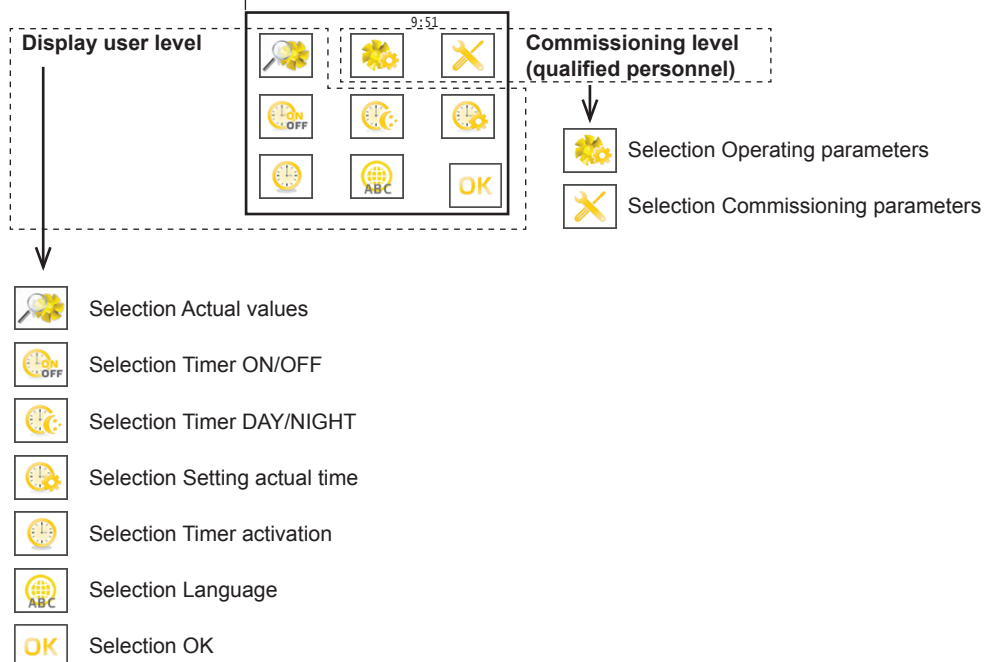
9:51

Display user level

Commissioning level
(qualified personnel)

ON
OFF

ABC

OK

Selection Operating parameters

Selection Commissioning parameters

Selection Actual values

ON
OFF

Selection Timer ON/OFF

Selection Timer DAY/NIGHT

Selection Setting actual time

Selection Timer activation

ABC

Selection Language

OK

Selection OK